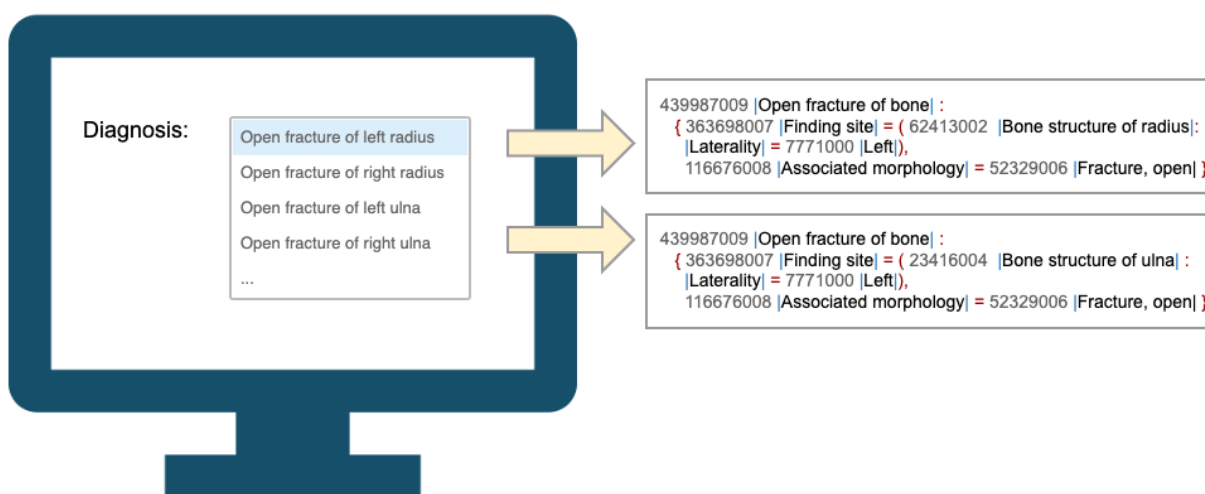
Diagnosis:

Open fracture of left radius
Open fracture of right radius
Open fracture of left ulna
Open fracture of right ulna
...

439987009 |Open fracture of bone| :
{ 363698007 |Finding site| = ( 62413002 |Bone structure of radius|:
|Laterality| = 7771000 |Left|),
116676008 |Associated morphology| = 52329006 |Fracture, open| }

439987009 |Open fracture of bone| :
{ 363698007 |Finding site| = ( 23416004 |Bone structure of ulna| :
|Laterality| = 7771000 |Left|),
116676008 |Associated morphology| = 52329006 |Fracture, open| }